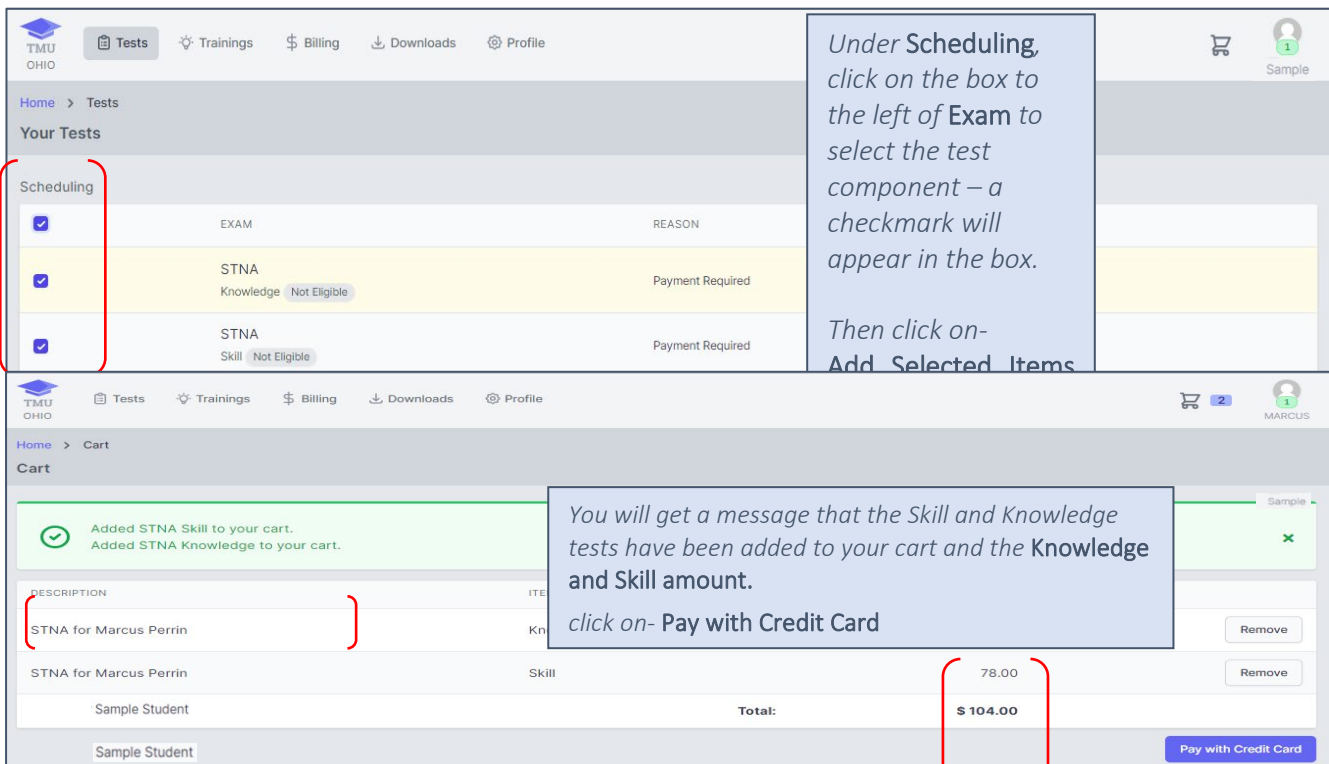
TMU OHIO

Tests Trainings Billing Downloads Profile

1 Sample

Home > Tests

Your Tests

Scheduling

| | EXAM | REASON |
|---|---|---|
| | STNA Knowledge Not Eligible | Payment Required |
| | STNA Skill Not Eligible | Payment Required |

Under Scheduling, click on the box to the left of Exam to select the test component – a checkmark will appear in the box.

Then click on- Add Selected Items

TMU OHIO

Tests Trainings Billing Downloads Profile

2

1 MARCUS

Home > Cart

Cart

Sample

Added STNA Skill to your cart.
Added STNA Knowledge to your cart.

You will get a message that the Skill and Knowledge tests have been added to your cart and the Knowledge and Skill amount.

click on- Pay with Credit Card

| DESCRIPTION | ITE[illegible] | | |
|---|---|---|---|
| STNA for Marcus Perrin | Kn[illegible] | | Remove |
| STNA for Marcus Perrin | Skill | 78.00 | Remove |
| Sample Student | Total: | $ 104.00 | |

Sample Student

Pay with Credit Card